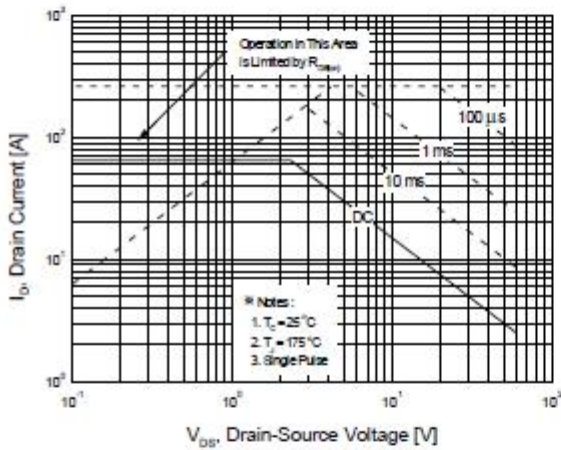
$10^3$

Operation in This Area is Limited by $R_{DS(on)}$

100 µs

$10^2$

1 ms

10 ms

DC

$10^1$

※ Notes :
1. $T_C = 25^{\circ}C$
2. $T_J = 175^{\circ}C$
3. Single Pulse

$10^0$

$10^{-1}$ $10^0$ $10^1$ $10^2$

$I_D$, Drain Current [A]

$V_{DS}$, Drain-Source Voltage [V]